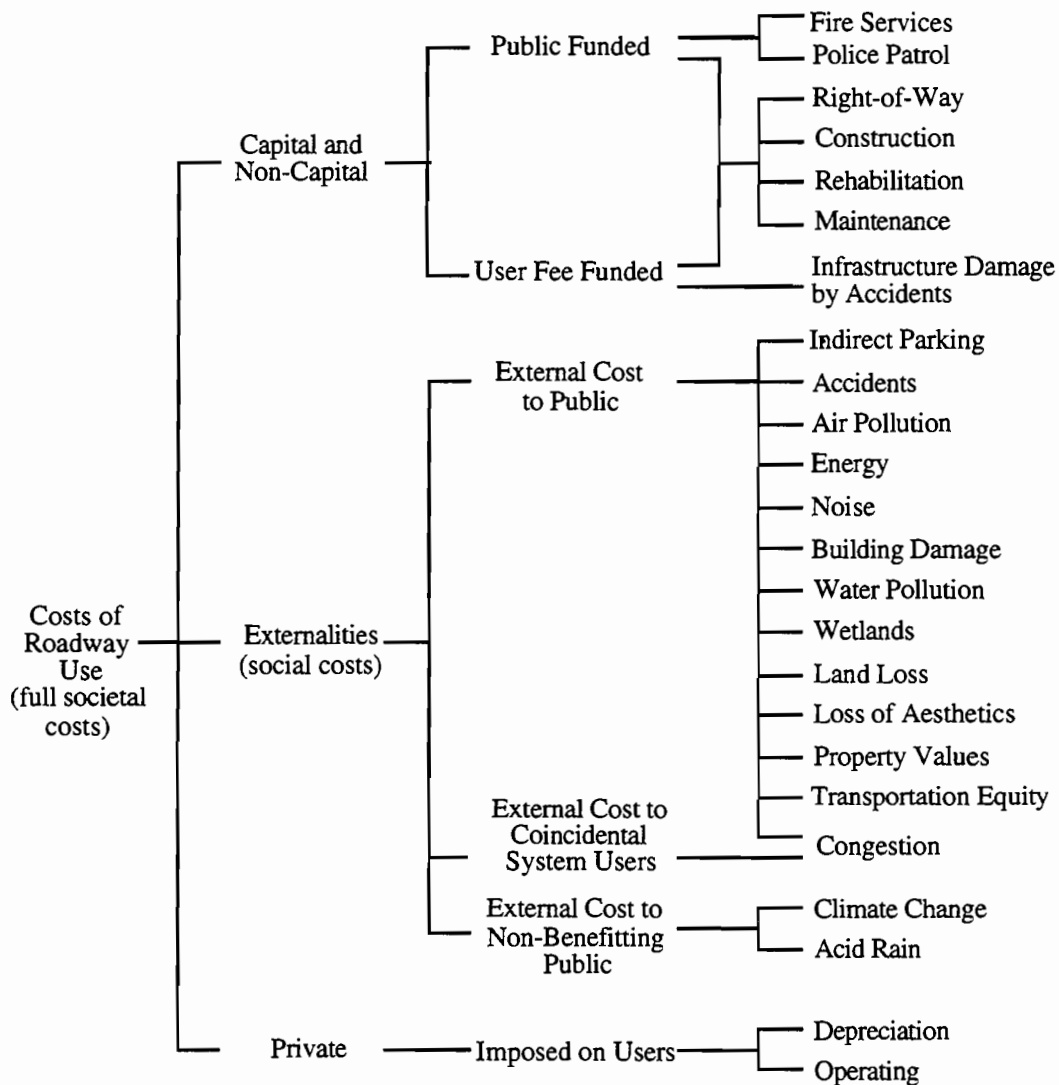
Costs of Roadway Use (full societal costs)

Capital and Non-Capital

Public Funded

Fire Services

Police Patrol

Right-of-Way

Construction

Rehabilitation

Maintenance

User Fee Funded

Infrastructure Damage by Accidents

Externalities (social costs)

External Cost to Public

Indirect Parking

Accidents

Air Pollution

Energy

Noise

Building Damage

Water Pollution

Wetlands

Land Loss

Loss of Aesthetics

Property Values

Transportation Equity

External Cost to Coincidental System Users

Congestion

External Cost to Non-Benefitting Public

Climate Change

Acid Rain

Private

Imposed on Users

Depreciation

Operating